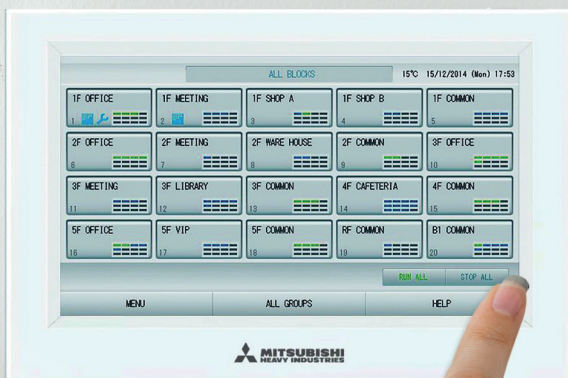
ALL BLOCKS

15°C 15/12/2014 (Mon) 17:53

| 1F OFFICE 1 | 1F MEETING 2 | 1F SHOP A 3 | 1F SHOP B 4 | 1F COMMON 5 |
|---|---|---|---|---|
| 2F OFFICE 6 | 2F MEETING 7 | 2F WARE HOUSE 8 | 2F COMMON 9 | 3F OFFICE 10 |
| 3F MEETING 11 | 3F LIBRARY 12 | 3F COMMON 13 | 4F CAFETERIA 14 | 4F COMMON 15 |
| 5F OFFICE 16 | 5F VIP 17 | 5F COMMON 18 | RF COMMON 19 | B1 COMMON 20 |

RUN ALL

STOP ALL

MENU

ALL GROUPS

HELP

MITSUBISHI
HEAVY INDUSTRIES